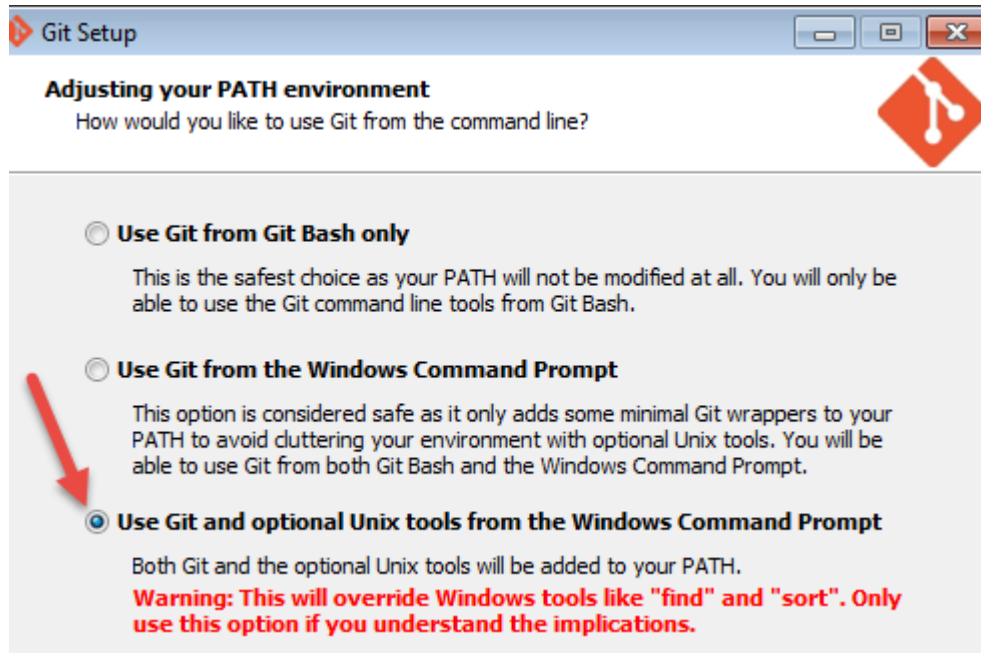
Git Setup

Adjusting your PATH environment
How would you like to use Git from the command line?

Use Git from Git Bash only
This is the safest choice as your PATH will not be modified at all. You will only be able to use the Git command line tools from Git Bash.

Use Git from the Windows Command Prompt
This option is considered safe as it only adds some minimal Git wrappers to your PATH to avoid cluttering your environment with optional Unix tools. You will be able to use Git from both Git Bash and the Windows Command Prompt.

Use Git and optional Unix tools from the Windows Command Prompt
Both Git and the optional Unix tools will be added to your PATH.
Warning: This will override Windows tools like "find" and "sort". Only use this option if you understand the implications.